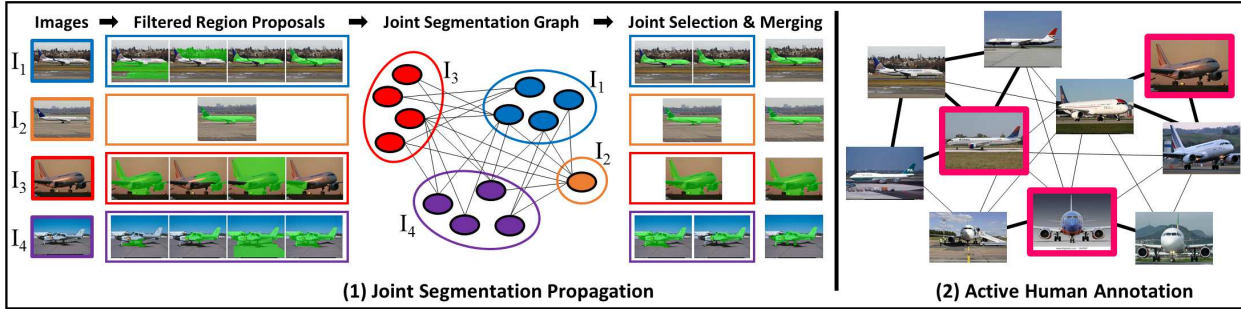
Images ➡ Filtered Region Proposals ➡ Joint Segmentation Graph ➡ Joint Selection & Merging

$I_1$

$I_2$

$I_3$

$I_4$

$I_3$

$I_1$

$I_2$

$I_4$

(1) Joint Segmentation Propagation

(2) Active Human Annotation